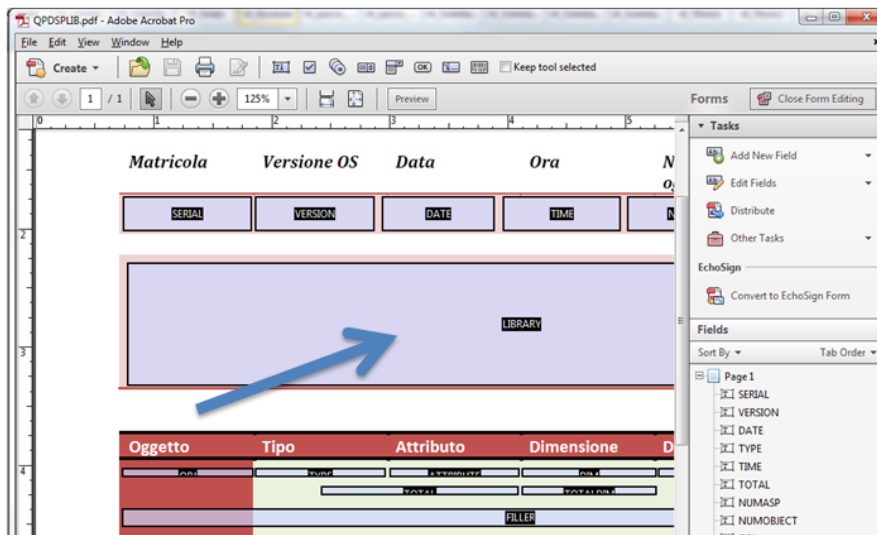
QPDSPLIB.pdf - Adobe Acrobat Pro

File Edit View Window Help

Create

Keep tool selected

1 / 1

125%

Preview

Forms

Close Form Editing

Matricola Versione OS Data Ora N
o

SERIAL VERSION DATE TIME N

LIBRARY

Oggetto Tipo Attributo Dimensione D

OBJ TYPE ATTRIBUTE DIM

TOTAL TOTALDIM

FILLER

Tasks

Add New Field

Edit Fields

Distribute

Other Tasks

EchoSign

Convert to EchoSign Form

Fields

Sort By

Tab Order

Page 1

SERIAL

VERSION

DATE

TYPE

TIME

TOTAL

NUMASP

NUMOBJECT